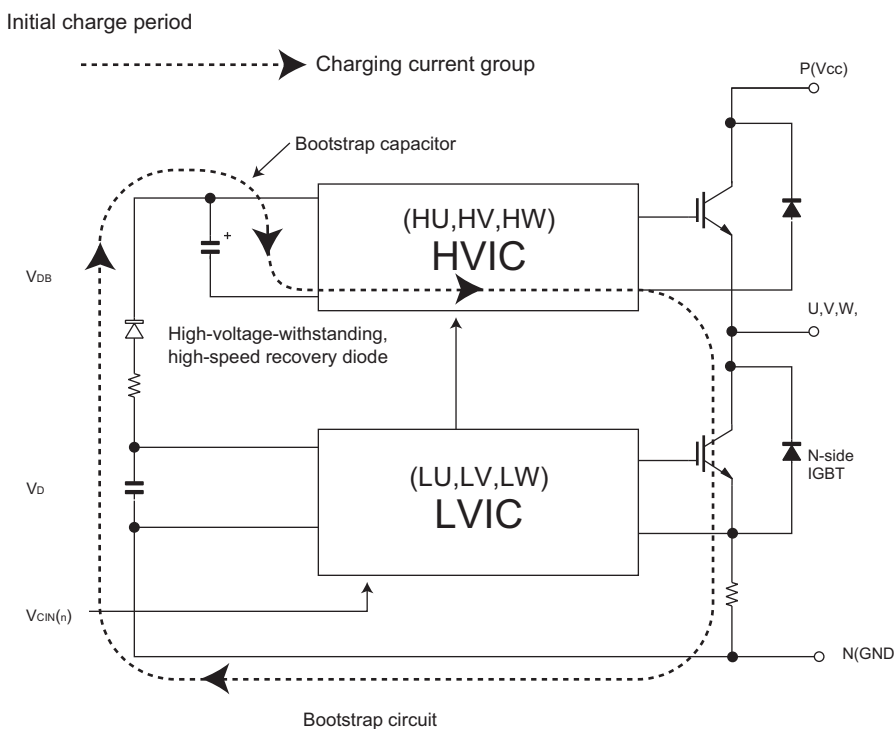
Initial charge period

Charging current group

P(Vcc)

Bootstrap capacitor

+

(HU,HV,HW)
HVIC

$V_{DB}$

U,V,W,

High-voltage-withstanding, high-speed recovery diode

(LU,LV,LW)
LVIC

N-side IGBT

$V_D$

$V_{CIN(n)}$

N(GND

Bootstrap circuit